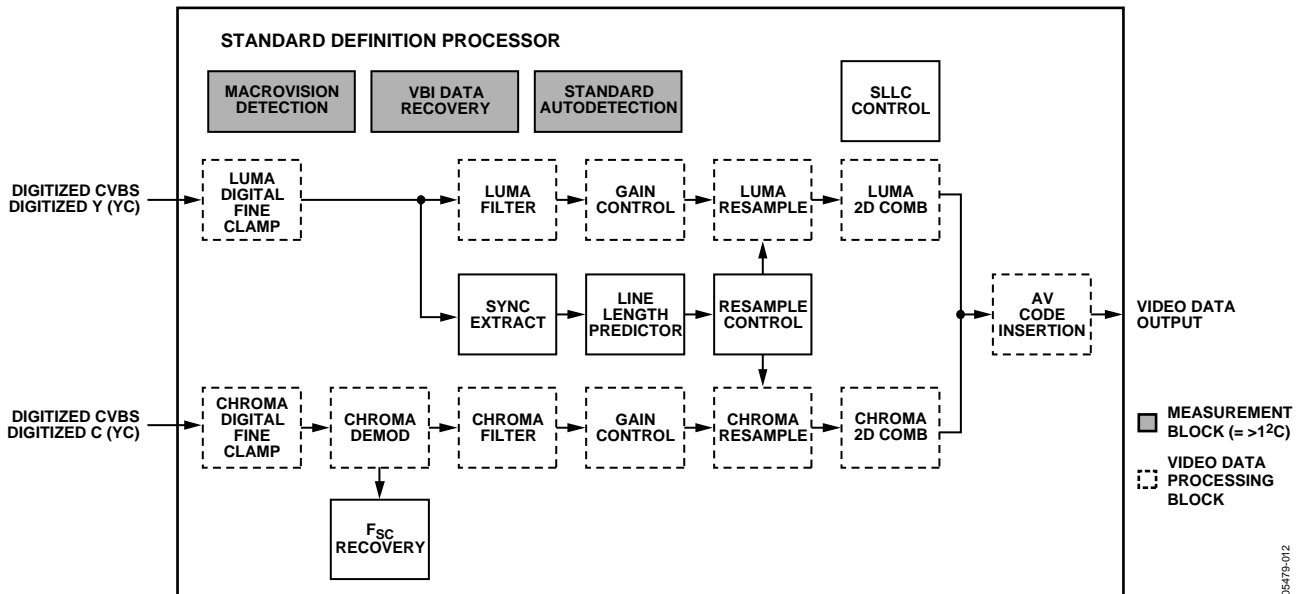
STANDARD DEFINITION PROCESSOR

MACROVISION DETECTION

VBI DATA RECOVERY

STANDARD AUTODETECTION

SLLC CONTROL

DIGITIZED CVBS
DIGITIZED Y (YC)

LUMA DIGITAL FINE CLAMP

LUMA FILTER

GAIN CONTROL

LUMA RESAMPLE

LUMA 2D COMB

SYNC EXTRACT

LINE LENGTH PREDICTOR

RESAMPLE CONTROL

AV CODE INSERTION

VIDEO DATA OUTPUT

DIGITIZED CVBS
DIGITIZED C (YC)

CHROMA DIGITAL FINE CLAMP

CHROMA DEMOD

CHROMA FILTER

GAIN CONTROL

CHROMA RESAMPLE

CHROMA 2D COMB

$F_{SC}$ RECOVERY

MEASUREMENT BLOCK (= >$1^2$C)

VIDEO DATA PROCESSING BLOCK

05479-012